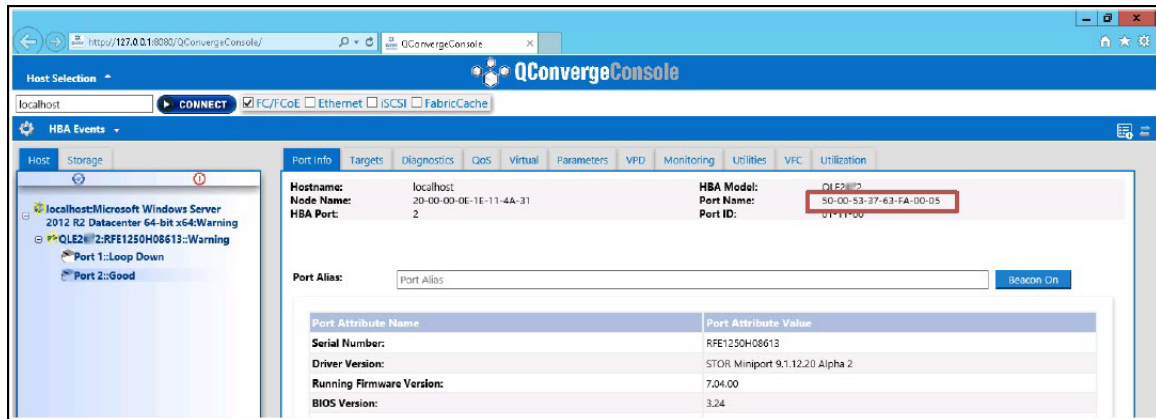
http://127.0.0.1:8080/QConvergeConsole/ QConvergeConsole

Host Selection

QConvergeConsole

localhost CONNECT FC/FCoE Ethernet iSCSI FabricCache

HBA Events

Host Storage

localhost:Microsoft Windows Server 2012 R2 Datacenter 64-bit x64:Warning
QLE2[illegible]2:RFE1250H08613::Warning
Port 1::Loop Down
Port 2::Good

Port Info Targets Diagnostics QoS Virtual Parameters VPD Monitoring Utilities VFC Utilization

Hostname: localhost
Node Name: 20-00-00-0E-1E-11-4A-31
HBA Port: 2
HBA Model: QLE2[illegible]2
Port Name: 50-00-53-37-63-FA-00-05
Port ID: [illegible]

Port Alias: Port Alias Beacon On

| Port Attribute Name | Port Attribute Value |
|---|---|
| Serial Number: | RFE1250H08613 |
| Driver Version: | STOR Miniport 9.1.12.20 Alpha 2 |
| Running Firmware Version: | 7.04.00 |
| BIOS Version: | 3.24 |